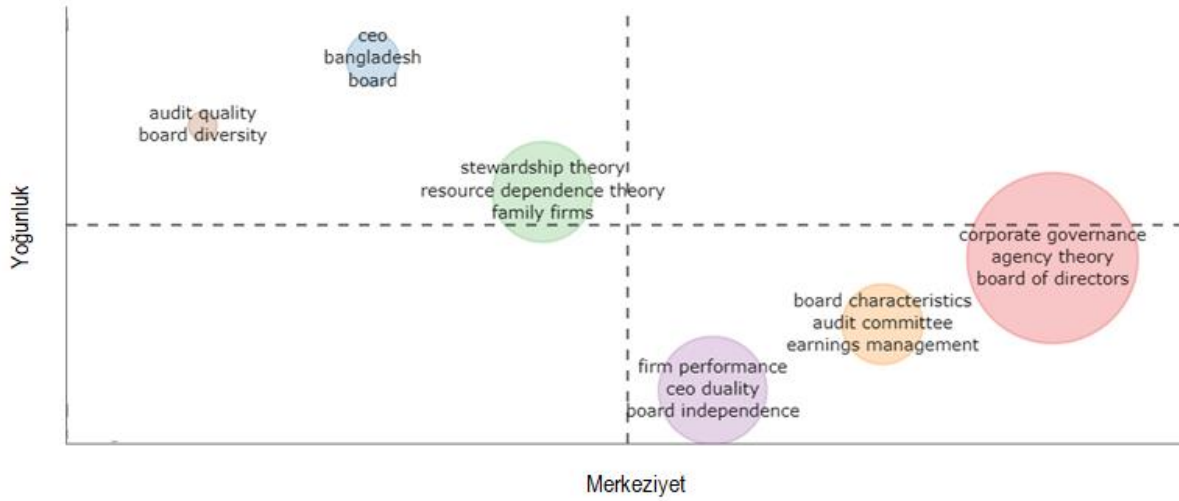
Yoğunluk

ceo
bangladesh
board

audit quality
board diversity

stewardship theory
resource dependence theory
family firms

corporate governance
agency theory
board of directors

board characteristics
audit committee
earnings management

firm performance
ceo duality
board independence

Merkeziyet